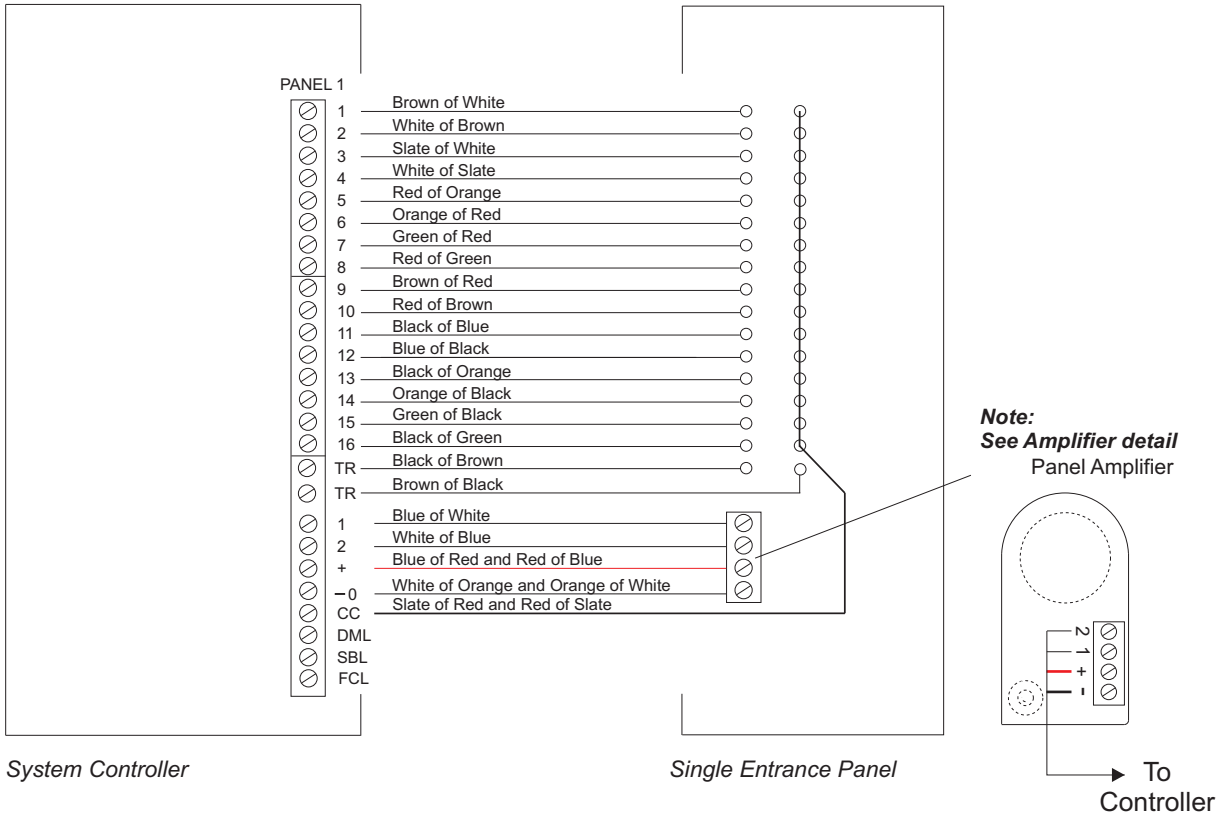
PANEL 1

1 Brown of White
2 White of Brown
3 Slate of White
4 White of Slate
5 Red of Orange
6 Orange of Red
7 Green of Red
8 Red of Green
9 Brown of Red
10 Red of Brown
11 Black of Blue
12 Blue of Black
13 Black of Orange
14 Orange of Black
15 Green of Black
16 Black of Green
TR Black of Brown
TR Brown of Black

1 Blue of White
2 White of Blue
+ Blue of Red and Red of Blue
−0 White of Orange and Orange of White
CC Slate of Red and Red of Slate
DML
SBL
FCL

***Note:***
***See Amplifier detail***
Panel Amplifier

2
1
+
-

To Controller

*System Controller*

*Single Entrance Panel*